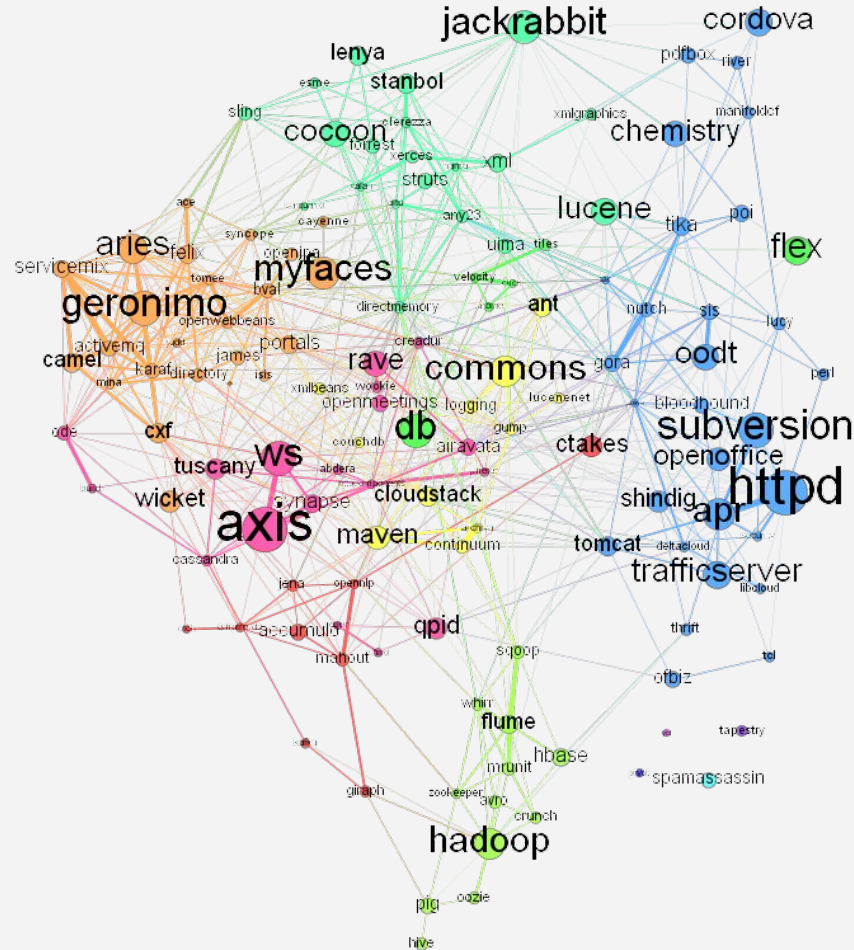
jackrabbit
cordova
lenya
pdfbox
river
esme
stanbol
sling
xmlgraphics
manifoldcf
clerezza
cocoon
chemistry
forrest
xerces
xml
struts
ace
lucene
syncope
cayenne
any23
poi
tika
flex
aries
felix
openjpa
uima
tiles
servicemix
myfaces
tomee
bval
velocity
geronimo
ant
openwebbeans
nutch
sis
lucy
directmemory
portals
creadur
activemq
camel
karaf
james
rave
commons
gora
oodt
directory
isis
perl
mina
xmlbeans
wookie
lucenenet
bloodhound
openmeetings
logging
ode
cxf
db
gump
subversion
couchdb
ctakes
openoffice
tuscany
ws
airavata
abdera
httpd
wicket
synapse
cloudstack
shindig
apr
axis
maven
continuum
tomcat
deltacloud
cassandra
trafficserver
libcloud
jena
opennlp
accumulo
qpid
thrift
mahout
sqoop
tcl
ofbiz
whirr
flume
tapestry
hbase
mrunit
spamassassin
giraph
zookeeper
avro
crunch
hadoop
pig
oozie
hive